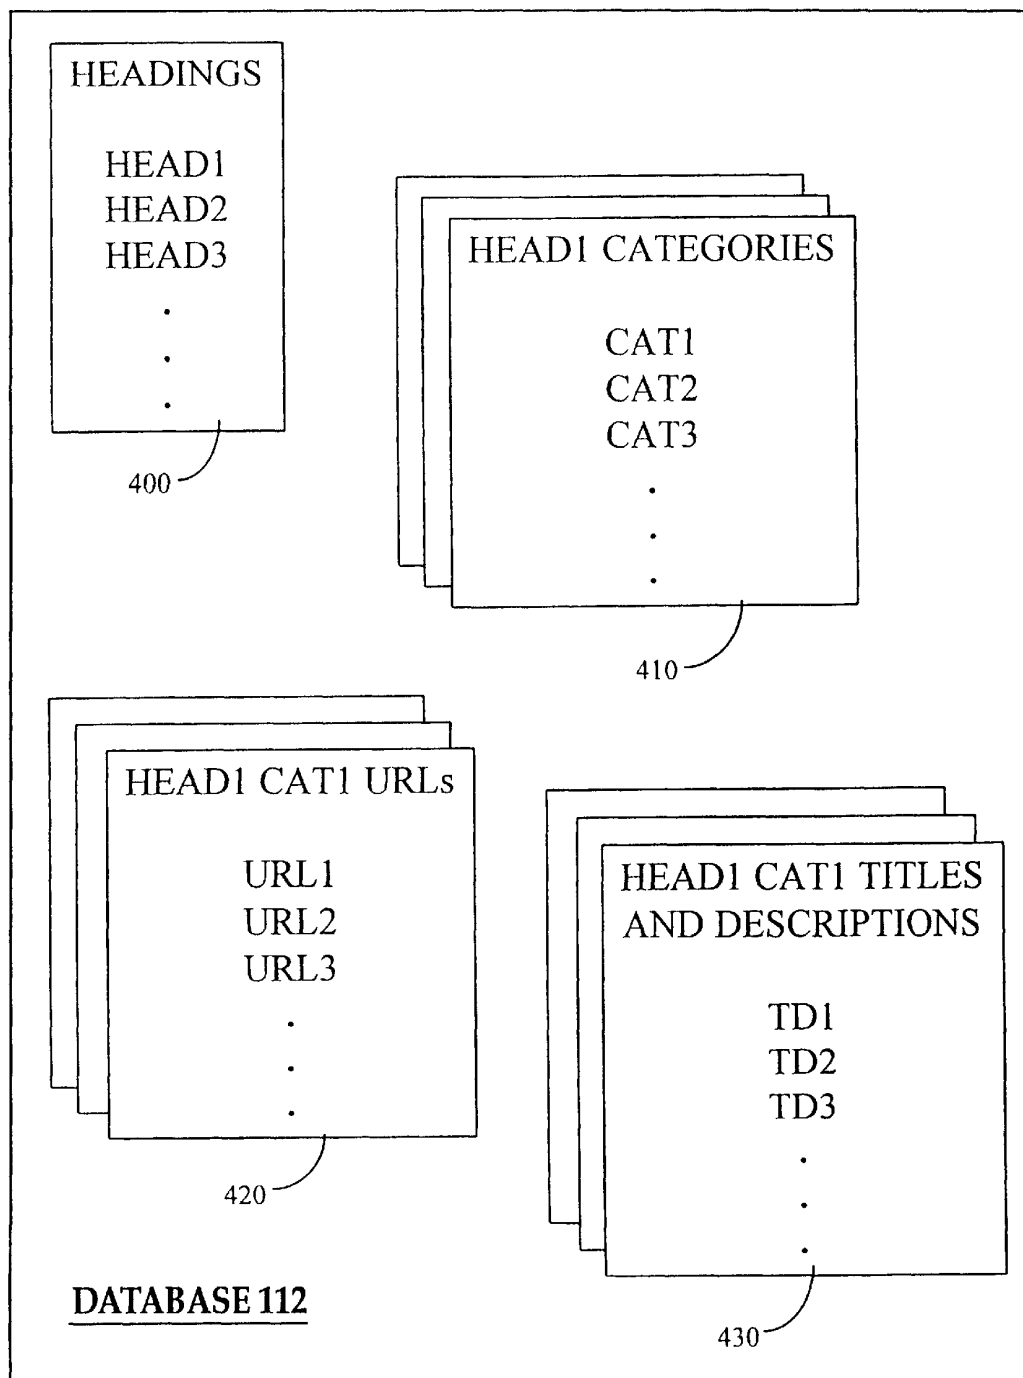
HEADINGS

HEAD1
HEAD2
HEAD3
.
.
.

400

HEAD1 CATEGORIES

CAT1
CAT2
CAT3
.
.
.

410

HEAD1 CAT1 URLs

URL1
URL2
URL3
.
.
.

420

HEAD1 CAT1 TITLES AND DESCRIPTIONS

TD1
TD2
TD3
.
.
.

430

DATABASE 112